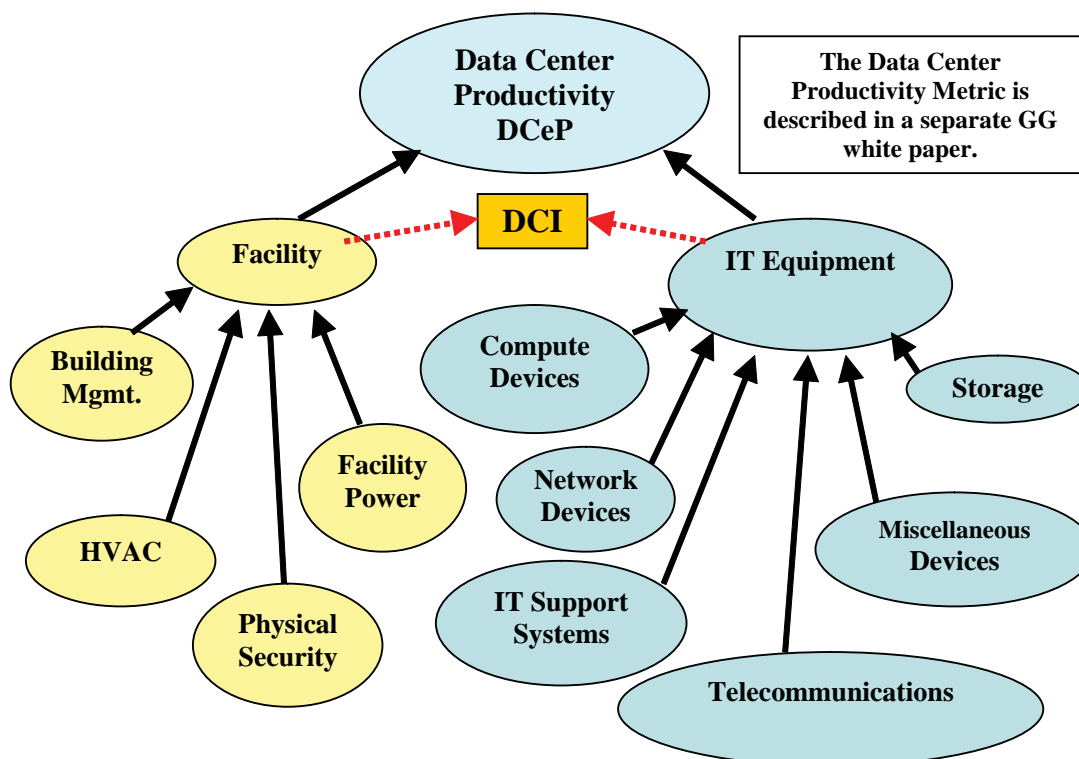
Data Center Productivity DCeP

The Data Center Productivity Metric is described in a separate GG white paper.

DCI

Facility

IT Equipment

Building Mgmt.

Compute Devices

Storage

Facility Power

Network Devices

HVAC

Miscellaneous Devices

IT Support Systems

Physical Security

Telecommunications